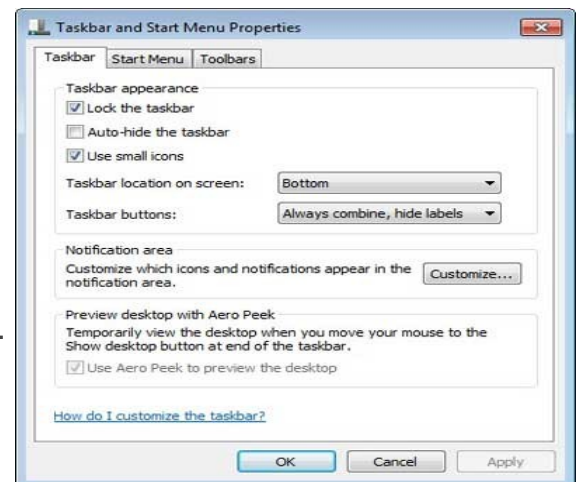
Taskbar and Start Menu Properties

Taskbar | Start Menu | Toolbars

Taskbar appearance
Lock the taskbar
Auto-hide the taskbar
Use small icons
Taskbar location on screen: Bottom
Taskbar buttons: Always combine, hide labels

Notification area
Customize which icons and notifications appear in the notification area.
Customize...

Preview desktop with Aero Peek
Temporarily view the desktop when you move your mouse to the Show desktop button at end of the taskbar.
Use Aero Peek to preview the desktop

How do I customize the taskbar?

OK | Cancel | Apply